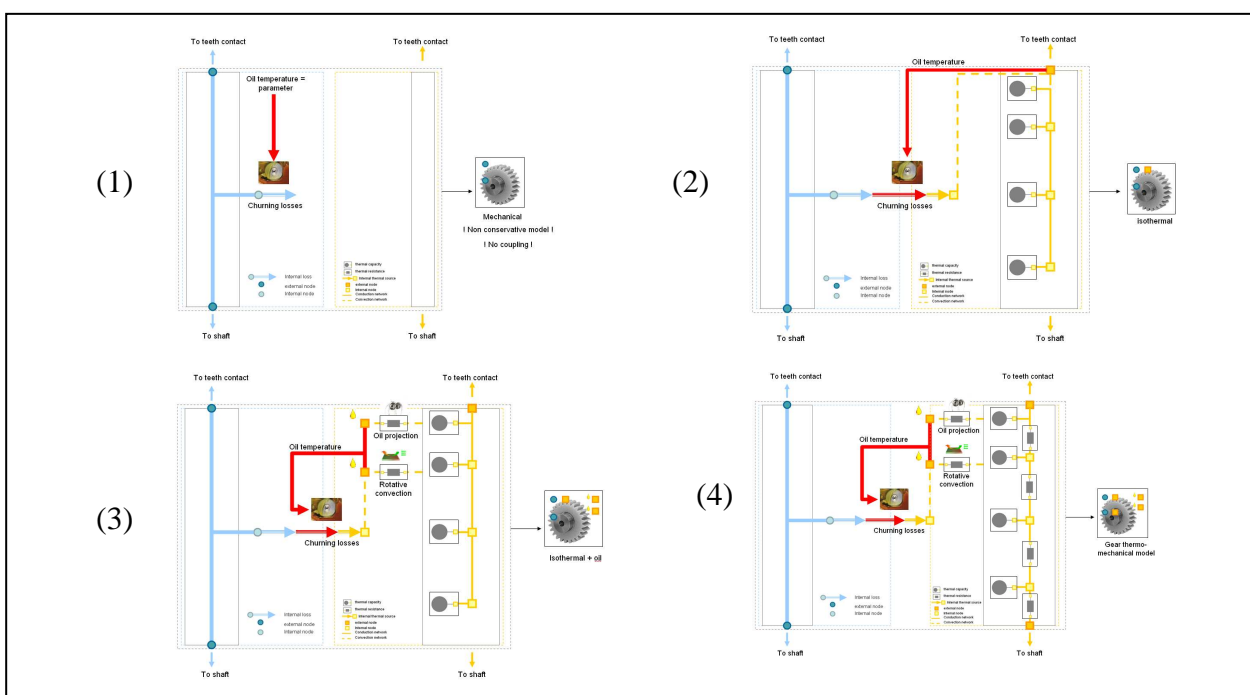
(1)

To teeth contact

To teeth contact

Oil temperature = parameter

Churning losses

Mechanical

! Non conservative model !

! No coupling !

Internal loss
external node
Internal node

Thermal capacity
thermal resistance
Internal thermal source
external node
Internal node
Conduction network
Convection network

To shaft

To shaft

(2)

To teeth contact

To teeth contact

Oil temperature

Churning losses

Isothermal

Internal loss
external node
Internal node

Thermal capacity
thermal resistance
Internal thermal source
external node
Internal node
Conduction network
Convection network

To shaft

To shaft

(3)

To teeth contact

To teeth contact

Oil temperature

Oil projection

Rotative convection

Churning losses

Isothermal + oil

Internal loss
external node
Internal node

Thermal capacity
thermal resistance
Internal thermal source
external node
Internal node
Conduction network
Convection network

To shaft

To shaft

(4)

To teeth contact

To teeth contact

Oil temperature

Oil projection

Rotative convection

Churning losses

Gear thermo-mechanical model

Internal loss
external node
Internal node

Thermal capacity
thermal resistance
Internal thermal source
external node
Internal node
Conduction network
Convection network

To shaft

To shaft